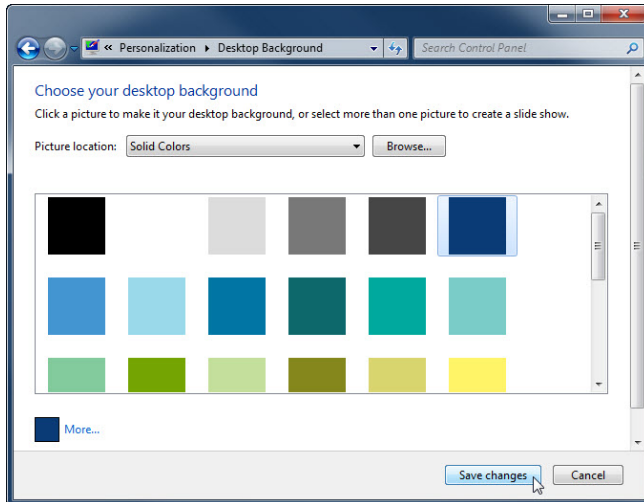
« Personalization ▸ Desktop Background

Search Control Panel

Choose your desktop background

Click a picture to make it your desktop background, or select more than one picture to create a slide show.

Picture location: Solid Colors

Browse...

More...

Save changes

Cancel